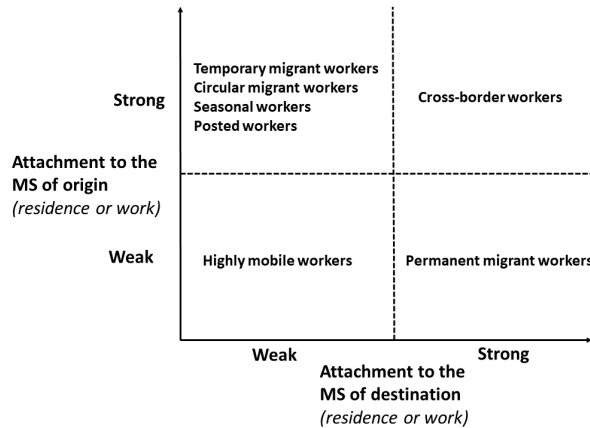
Strong

Attachment to the MS of origin
(residence or work)

Weak

Temporary migrant workers
Circular migrant workers
Seasonal workers
Posted workers

Cross-border workers

Highly mobile workers

Permanent migrant workers

Weak

Strong

Attachment to the MS of destination
(residence or work)